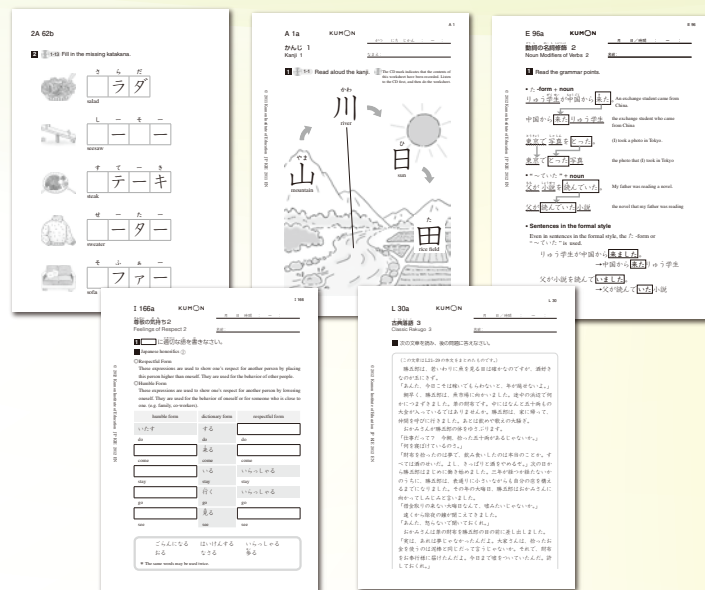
2A 62b

2 1-13 Fill in the missing katakana.

さ ら だ
ラ ダ
salad

し ー そ ー
ー ー
seesaw

す て ー き
テ ー キ
steak

せ ー た ー
ー タ ー
sweater

そ ふ ぁ ー
フ ァ ー
sofa

A 1a KUMON

かんじ 1
Kanji 1

1 1-1 Read aloud the kanji.

かわ
川
river

やま
山
mountain

ひ
日
sun

た
田
rice field

E 96a KUMON

動詞の名詞修飾 2
Noun Modifiers of Verbs 2

1 Read the grammar points.

• た-form + noun
りゅう学生が中国から来た An exchange student came from China.
中国から来たりゅう学生 the exchange student who came from China
東京でとった (I) took a photo in Tokyo.
東京でとった写真 the photo that (I) took in Tokyo
• "～ていた" + noun
父が小説を読んでいた My father was reading a novel.
父が読んでいた小説 the novel that my father was reading

• Sentences in the formal style
Even in sentences in the formal style, the た-form or "～ていた" is used.
りゅう学生が中国から来ました。→中国から来たりゅう学生
父が小説を読んでいました。→父が読んでいた小説

I 166a KUMON

尊敬の気持ち2
Feelings of Respect 2

1 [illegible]

Japanese honorifics
○Respectful Form
These expressions are used to show one's respect for another person by placing this person higher than oneself. They are used for the behavior of other people.
○Humble Form
These expressions are used to show one's respect for another person by lowering oneself. They are used for the behavior of oneself or for someone who is close to one. (e.g. family, co-workers)

| humble form | dictionary form | respectful form |
|---|---|---|
| いたす | する | |
| do | do | do |
| | 来る | |
| come | come | come |
| | いる | いらっしゃる |
| stay | stay | stay |
| | 行く | いらっしゃる |
| go | go | go |
| | 見る | |
| see | see | see |

ごらんになる　はいけんする　いらっしゃる
おる　なさる　参る

* The same words may be used twice.

L 30a

古典落語 3
Classic Rakugo 3

1 次の文章を読み、後の問題に答えなさい。

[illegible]